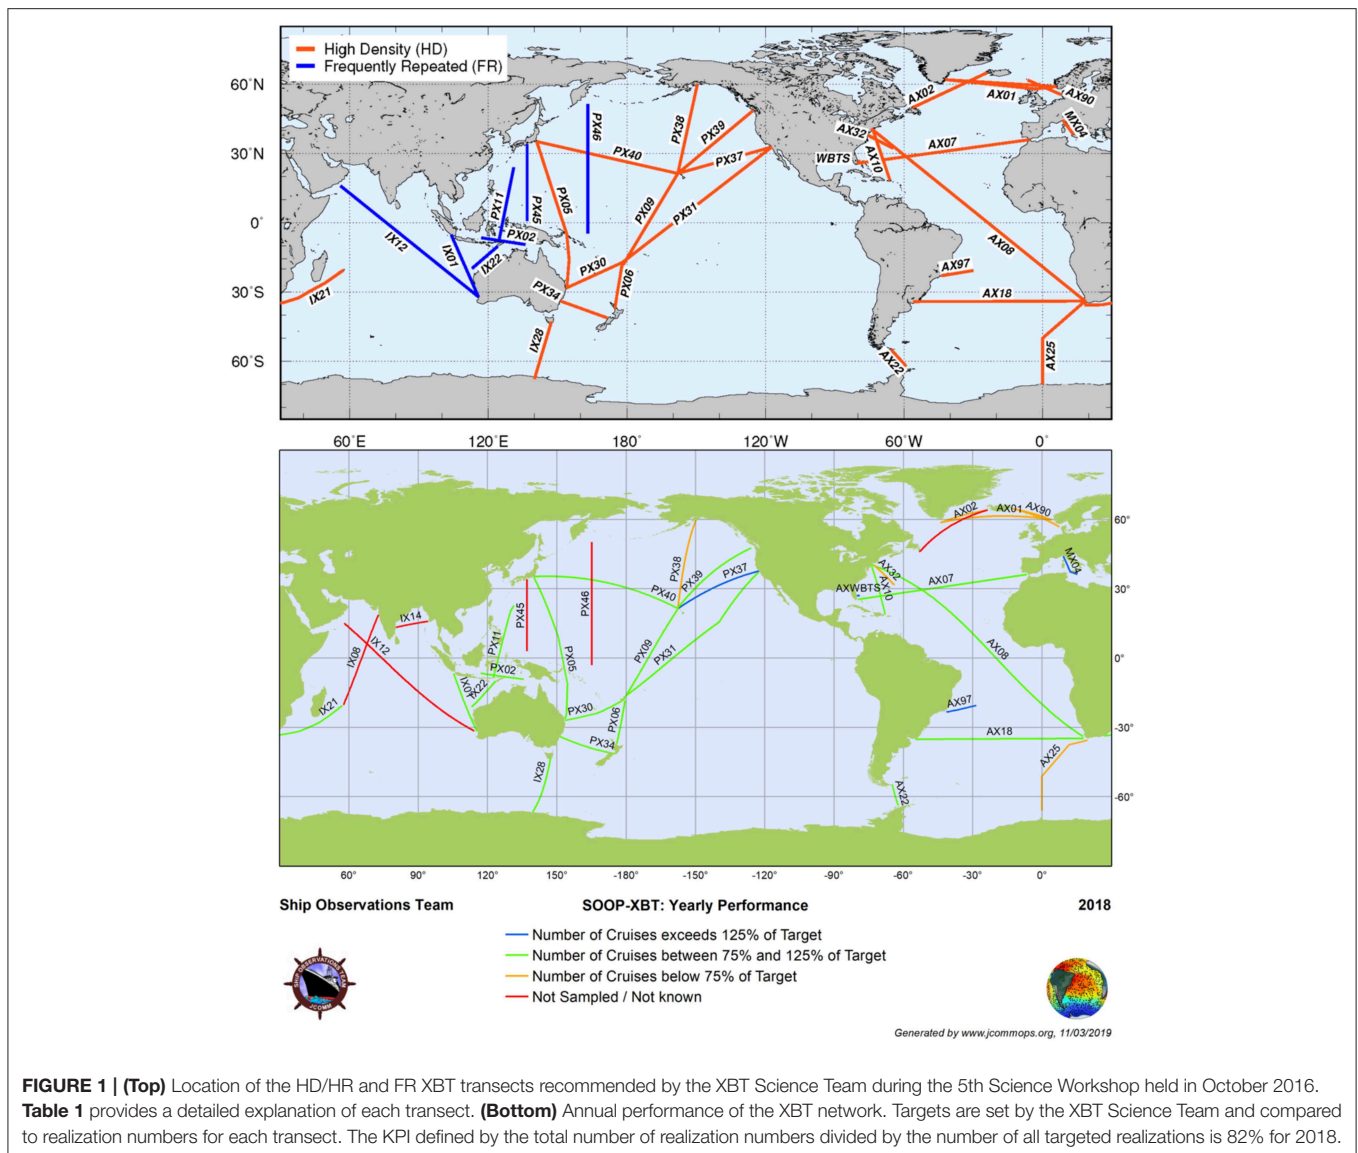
High Density (HD)
Frequently Repeated (FR)

60°N
30°N
0°
30°S
60°S

AX02 AX01 AX90 MX04 AX32 AX07 WBTS AX10 AX08 AX97 AX18 AX22 AX25 PX46 PX38 PX39 PX40 PX37 PX09 PX31 PX05 PX45 PX11 PX02 IX12 IX01 IX22 PX30 PX06 PX34 IX28 IX21

60°E 120°E 180° 120°W 60°W 0°

AX02 AX01 AX90 MX04 AX32 AXWBTS AX10 AX07 AX08 AX97 AX18 AX25 AX22 PX38 PX39 PX37 PX40 PX46 PX45 PX11 PX05 PX09 PX31 PX02 IX14 IX12 IX08 IX01 IX22 IX21 PX30 PX06 PX34 IX28

60° 30° 0° -30° -60°

60° 90° 120° 150° -180° -150° -120° -90° -60° -30° 0°

Ship Observations Team

SOOP-XBT: Yearly Performance

2018

Number of Cruises exceeds 125% of Target
Number of Cruises between 75% and 125% of Target
Number of Cruises below 75% of Target
Not Sampled / Not known

SHIP OBSERVATIONS TEAM
JCOMM

Generated by www.jcommops.org, 11/03/2019

**FIGURE 1 | (Top)** Location of the HD/HR and FR XBT transects recommended by the XBT Science Team during the 5th Science Workshop held in October 2016. **Table 1** provides a detailed explanation of each transect. **(Bottom)** Annual performance of the XBT network. Targets are set by the XBT Science Team and compared to realization numbers for each transect. The KPI defined by the total number of realization numbers divided by the number of all targeted realizations is 82% for 2018.